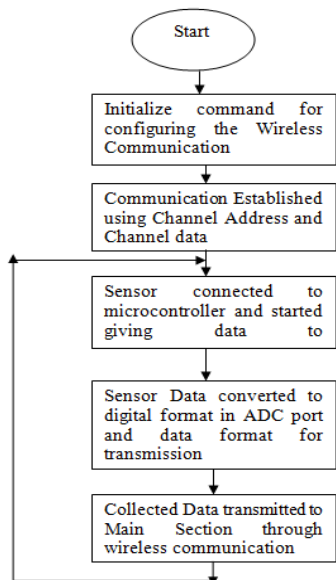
Start

Initialize command for configuring the Wireless Communication

Communication Established using Channel Address and Channel data

Sensor connected to microcontroller and started giving data to

Sensor Data converted to digital format in ADC port and data format for transmission

Collected Data transmitted to Main Section through wireless communication